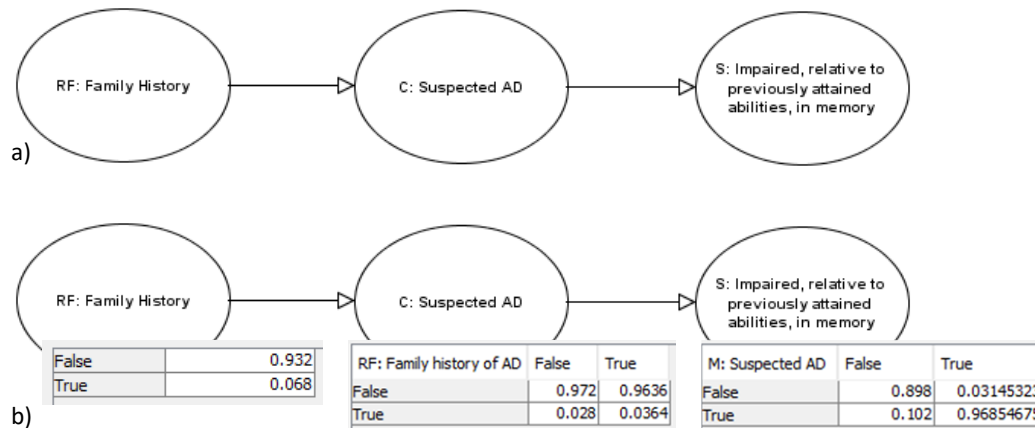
RF: Family History

C: Suspected AD

S: Impaired, relative to previously attained abilities, in memory

a)

RF: Family History

C: Suspected AD

S: Impaired, relative to previously attained abilities, in memory

| False | 0.932 |
|---|---|
| True | 0.068 |

| RF: Family history of AD | False | True |
|---|---|---|
| False | 0.972 | 0.9636 |
| True | 0.028 | 0.0364 |

| M: Suspected AD | False | True |
|---|---|---|
| False | 0.898 | 0.0314532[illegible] |
| True | 0.102 | 0.9685467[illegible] |

b)